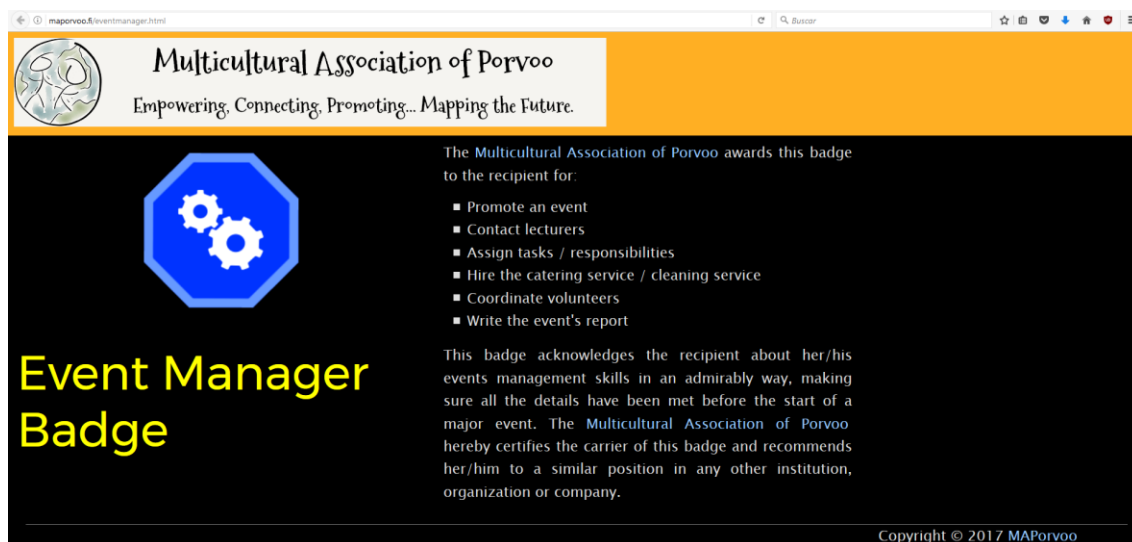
maporvoo.fi/eventmanager.html

Buscar

Multicultural Association of Porvoo

Empowering, Connecting, Promoting... Mapping the Future.

Event Manager Badge

The Multicultural Association of Porvoo awards this badge to the recipient for:

- Promote an event
- Contact lecturers
- Assign tasks / responsibilities
- Hire the catering service / cleaning service
- Coordinate volunteers
- Write the event's report

This badge acknowledges the recipient about her/his events management skills in an admirably way, making sure all the details have been met before the start of a major event. The Multicultural Association of Porvoo hereby certifies the carrier of this badge and recommends her/him to a similar position in any other institution, organization or company.

Copyright © 2017 MAPorvoo